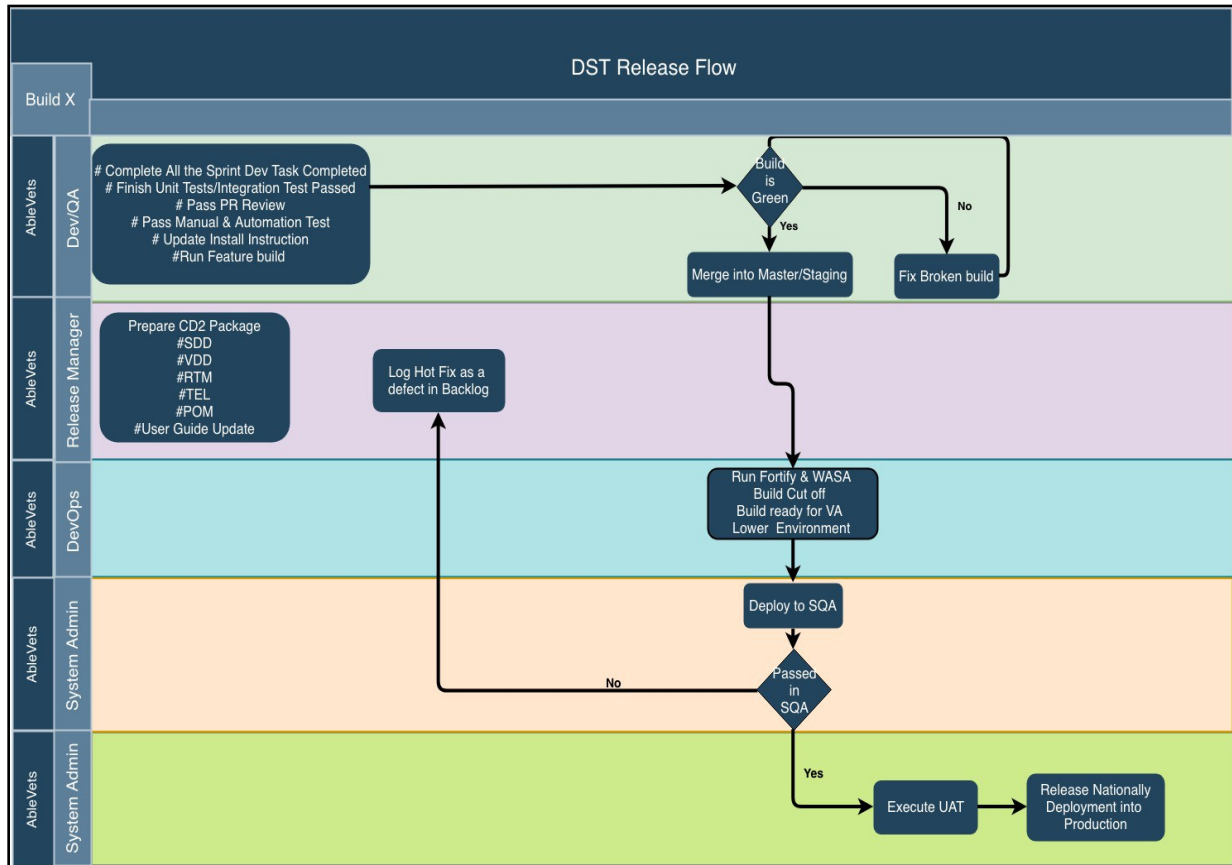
DST Release Flow

Build X

AbleVets

Dev/QA

# Complete All the Sprint Dev Task Completed
# Finish Unit Tests/Integration Test Passed
# Pass PR Review
# Pass Manual & Automation Test
# Update Install Instruction
#Run Feature build

Build is Green

Yes

No

Merge into Master/Staging

Fix Broken build

AbleVets

Release Manager

Prepare CD2 Package
#SDD
#VDD
#RTM
#TEL
#POM
#User Guide Update

Log Hot Fix as a defect in Backlog

AbleVets

DevOps

Run Fortify & WASA
Build Cut off
Build ready for VA
Lower Environment

AbleVets

System Admin

Deploy to SQA

No

Passed in SQA

AbleVets

System Admin

Yes

Execute UAT

Release Nationally Deployment into Production